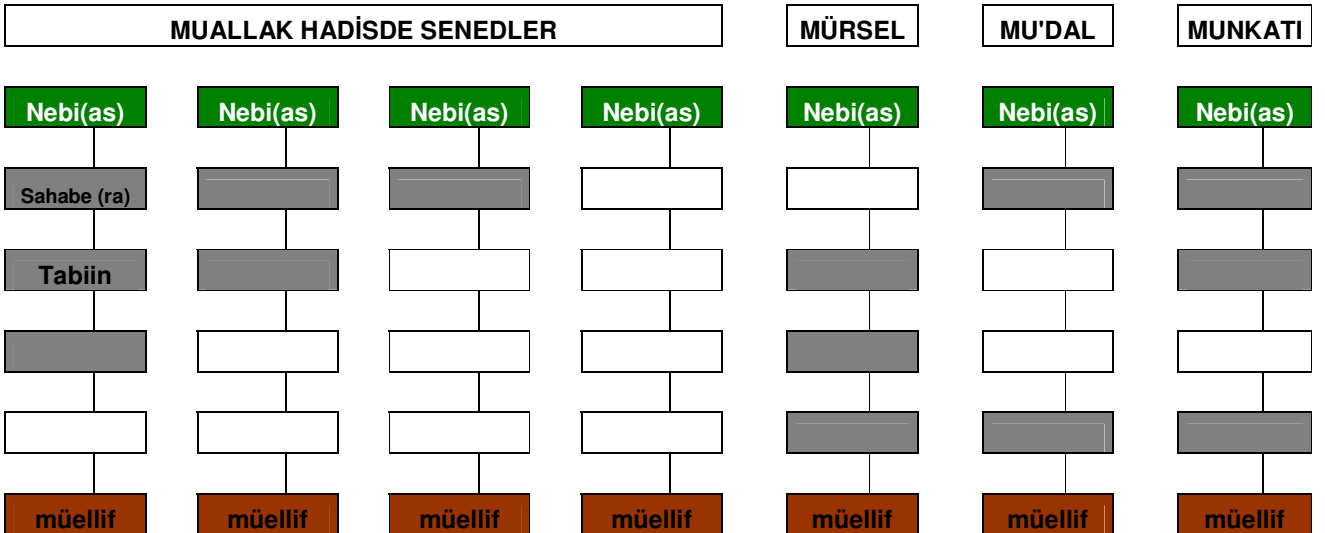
MUALLAK HADİSDE SENEDLER

MÜRSEL

MU'DAL

MUNKATI

Nebi(as)

Sahabe (ra)

Tabiin

müellif

Nebi(as)

müellif

Nebi(as)

müellif

Nebi(as)

müellif

Nebi(as)

müellif

Nebi(as)

müellif

Nebi(as)

müellif